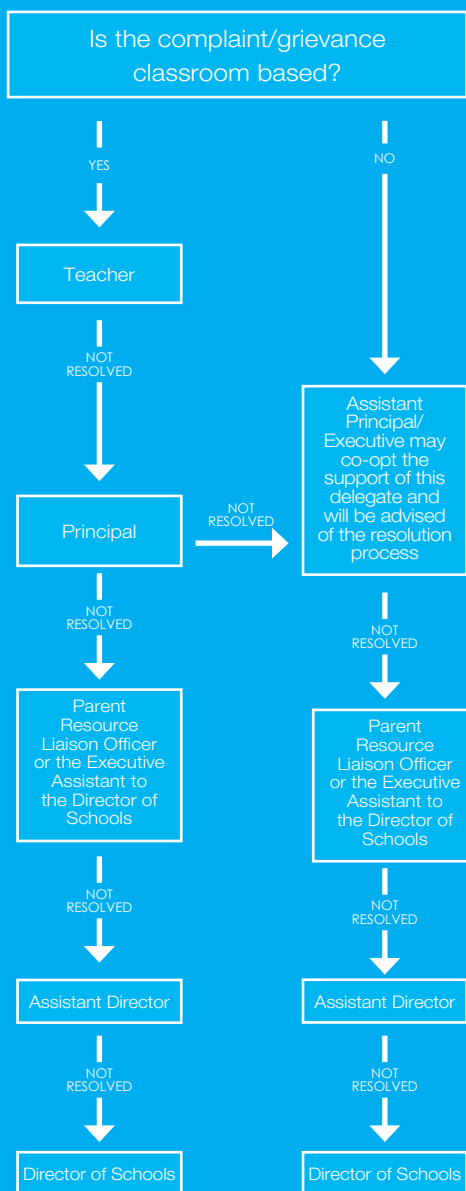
Is the complaint/grievance classroom based?

YES

NO

Teacher

NOT RESOLVED

Assistant Principal/ Executive may co-opt the support of this delegate and will be advised of the resolution process

Principal

NOT RESOLVED

NOT RESOLVED

NOT RESOLVED

Parent Resource Liaison Officer or the Executive Assistant to the Director of Schools

Parent Resource Liaison Officer or the Executive Assistant to the Director of Schools

NOT RESOLVED

NOT RESOLVED

Assistant Director

Assistant Director

NOT RESOLVED

NOT RESOLVED

Director of Schools

Director of Schools